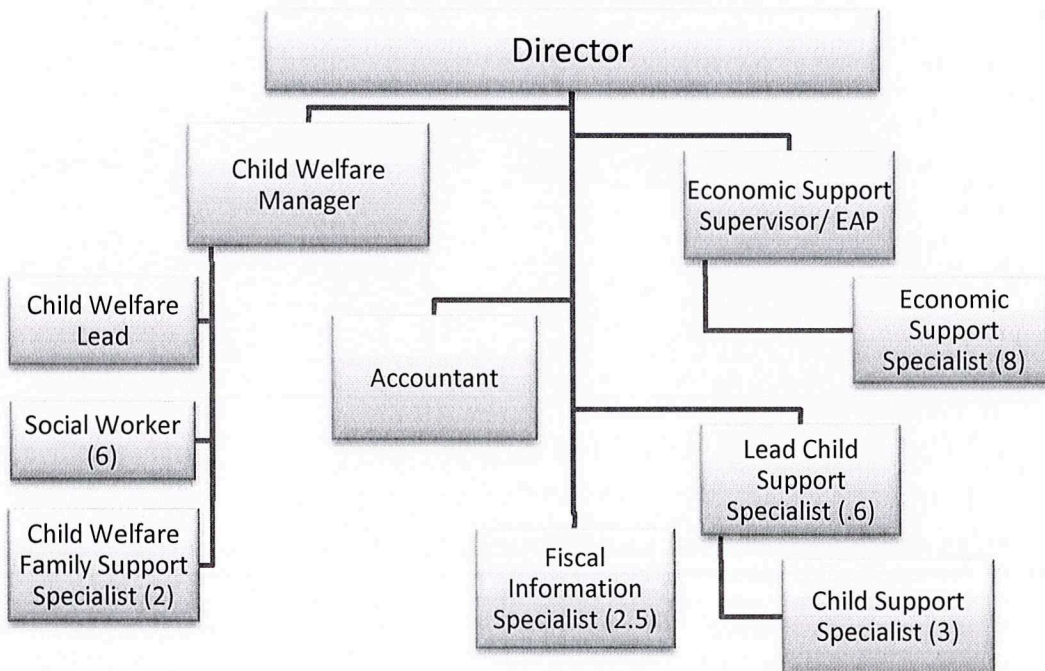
Director

Child Welfare Manager

Economic Support Supervisor/ EAP

Child Welfare Lead

Economic Support Specialist (8)

Accountant

Social Worker (6)

Lead Child Support Specialist (.6)

Child Welfare Family Support Specialist (2)

Fiscal Information Specialist (2.5)

Child Support Specialist (3)